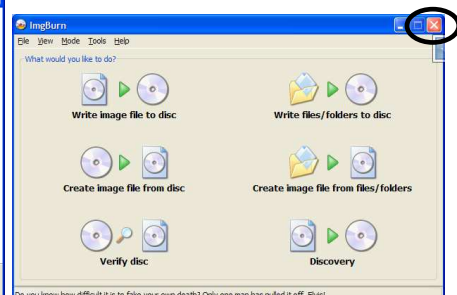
ImgBurn
File View Mode Tools Help
What would you like to do?
Write image file to disc
Write files/folders to disc
Create image file from disc
Create image file from files/folders
Verify disc
Discovery
Do you know how difficult it is to fake your own death? Only one man has pulled it off. Elvis!